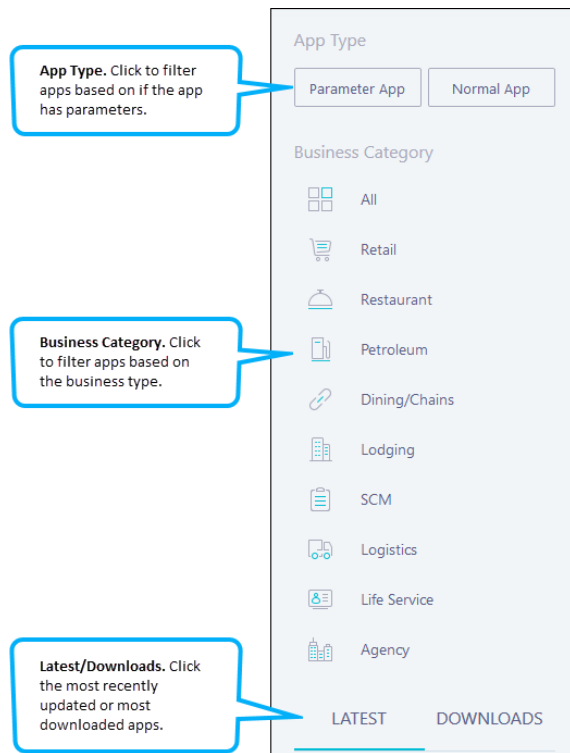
**App Type.** Click to filter apps based on if the app has parameters.

**Business Category.** Click to filter apps based on the business type.

**Latest/Downloads.** Click the most recently updated or most downloaded apps.

App Type

Parameter App

Normal App

Business Category

All

Retail

Restaurant

Petroleum

Dining/Chains

Lodging

SCM

Logistics

Life Service

Agency

LATEST

DOWNLOADS